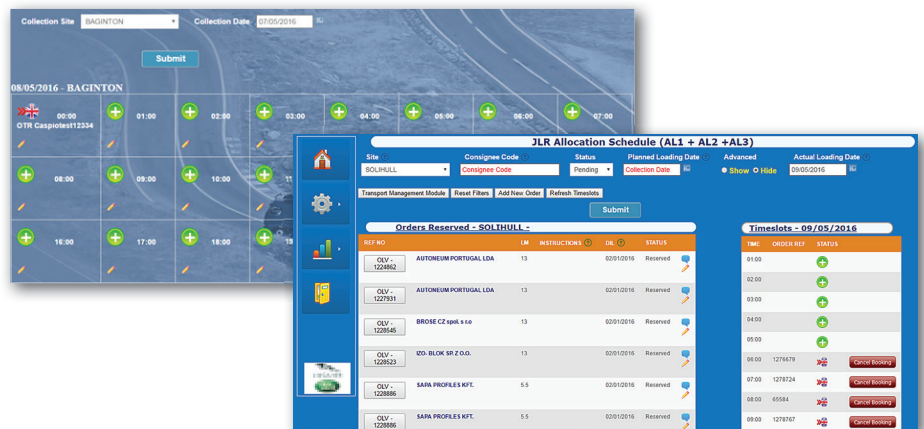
Collection Site BAGINTON Collection Date 07/05/2016

Submit

08/05/2016 - BAGINTON

00:00 OTR Caspiotest12334
01:00
02:00
03:00
04:00
05:00
06:00
07:00
08:00
09:00
10:00
16:00
17:00
18:00

JLR Allocation Schedule (AL1 + AL2 +AL3)

Site SOLIHULL
Consignee Code Consignee Code
Status Pending
Planned Loading Date Collection Date
Advanced Show Hide
Actual Loading Date 09/05/2016

Transport Management Module | Reset Filters | Add New Order | Refresh Timeslots

Submit

Orders Reserved - SOLIHULL -

| REF NO | | LM | INSTRUCTIONS | DEL | STATUS |
|---|---|---|---|---|---|
| OLV - 1224862 | AUTONEUM PORTUGAL LDA | 13 | | 02/01/2016 | Reserved |
| OLV - 1227931 | AUTONEUM PORTUGAL LDA | 13 | | 02/01/2016 | Reserved |
| OLV - 1228545 | BROSE CZ spol. s r.o | 13 | | 02/01/2016 | Reserved |
| OLV - 1228523 | IZO- BLOK SP. Z O.O. | 13 | | 02/01/2016 | Reserved |
| OLV - 1228886 | SAPA PROFILES KFT. | 5.5 | | 02/01/2016 | Reserved |
| OLV - 1228886 | SAPA PROFILES KFT. | 5.5 | | 02/01/2016 | Reserved |

Timeslots - 09/05/2016

| TIME | ORDER REF | STATUS | |
|---|---|---|---|
| 01:00 | | | |
| 02:00 | | | |
| 03:00 | | | |
| 04:00 | | | |
| 05:00 | | | |
| 06:00 | 1276679 | | Cancel Booking |
| 07:00 | 1278724 | | Cancel Booking |
| 08:00 | 65584 | | Cancel Booking |
| 09:00 | 1278767 | | Cancel Booking |